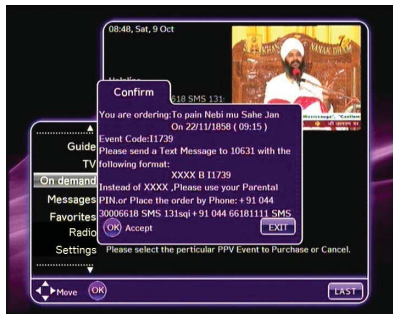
08:48, Sat, 9 Oct

Confirm

You are ordering:To pain Nebi mu Sahe Jan
On 22/11/1858 ( 09:15 )
Event Code:11739
Please send a Text Message to 10631 with the following format:
XXXX B 11739
Instead of XXXX ,Please use your Parental PIN.or Place the order by Phone: + 91 044 30006618 SMS 131sqi + 91 044 66181111 SMS

OK Accept

EXIT

618 SMS 131

Guide
TV
On demand
Messages
Favorites
Radio
Settings

Please select the particular PPV Event to Purchase or Cancel.

Move
OK
LAST